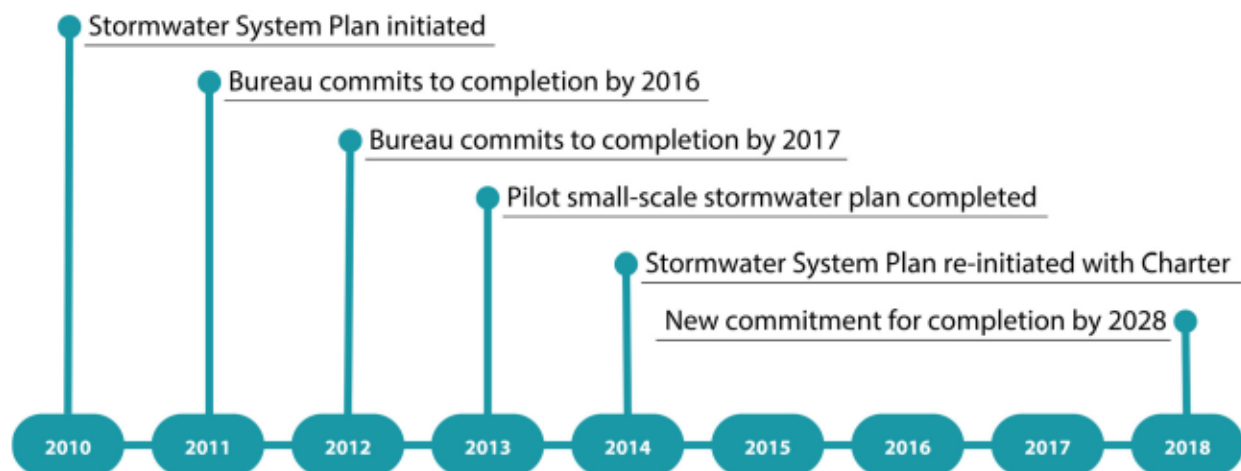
Stormwater System Plan initiated

Bureau commits to completion by 2016

Bureau commits to completion by 2017

Pilot small-scale stormwater plan completed

Stormwater System Plan re-initiated with Charter

New commitment for completion by 2028

2010 2011 2012 2013 2014 2015 2016 2017 2018